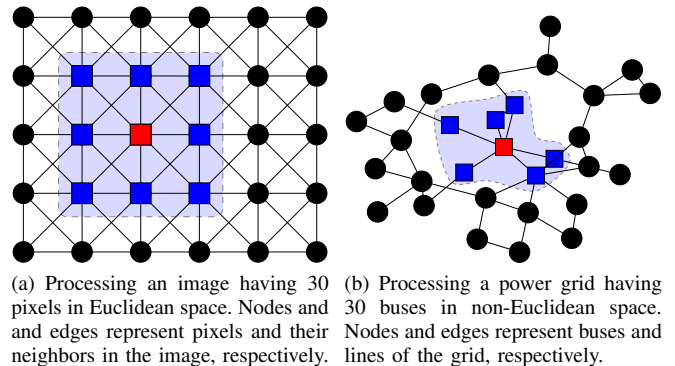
(a) Processing an image having 30 pixels in Euclidean space. Nodes and and edges represent pixels and their neighbors in the image, respectively.

(b) Processing a power grid having 30 buses in non-Euclidean space. Nodes and edges represent buses and lines of the grid, respectively.